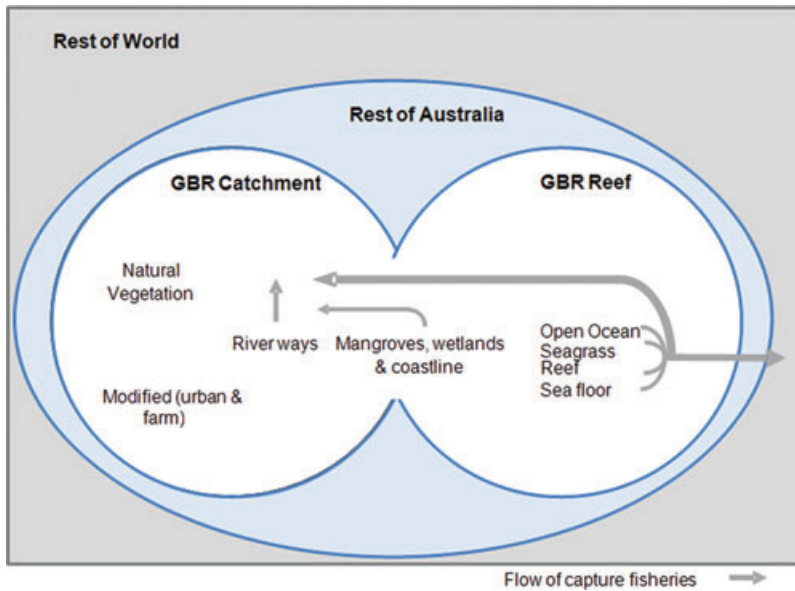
Rest of World

Rest of Australia

GBR Catchment

GBR Reef

Natural Vegetation

River ways

Mangroves, wetlands & coastline

Open Ocean
Seagrass
Reef
Sea floor

Modified (urban & farm)

Flow of capture fisheries